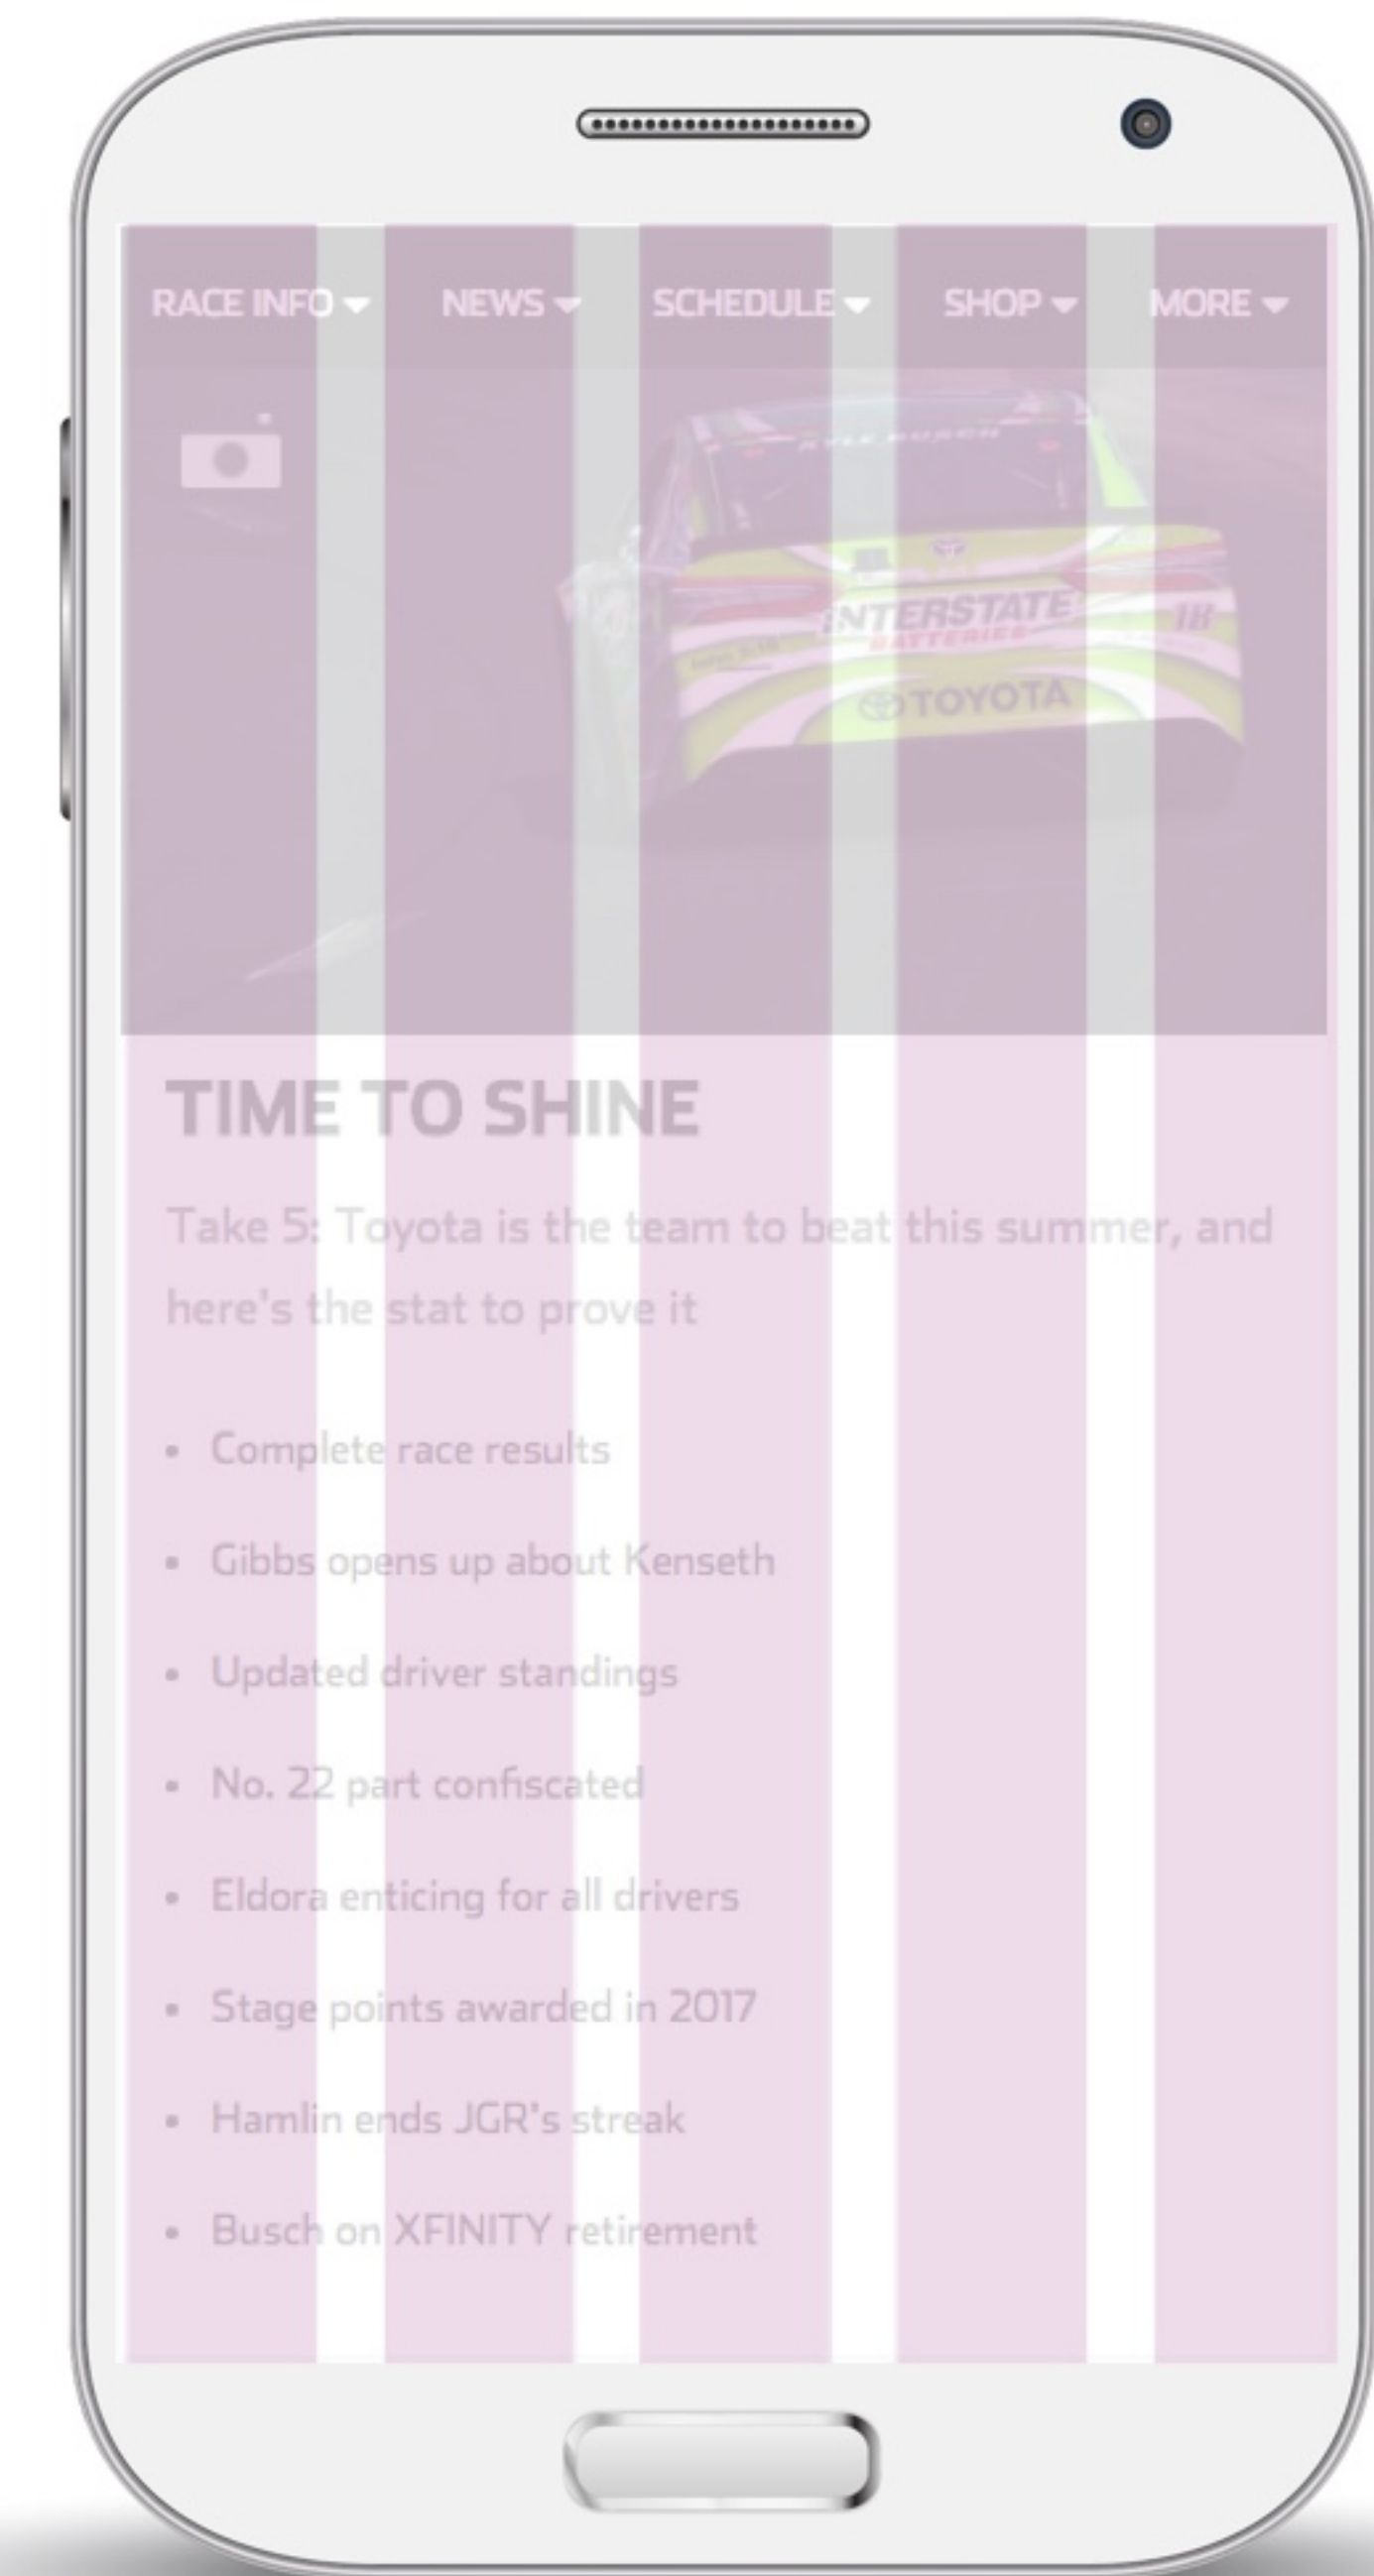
RACE INFO NEWS SCHEDULE SHOP MORE

INTERSTATE BATTERIES 18 TOYOTA

TIME TO SHINE

Take 5: Toyota is the team to beat this summer, and here's the stat to prove it

- Complete race results
- Gibbs opens up about Kenseth
- Updated driver standings
- No. 22 part confiscated
- Eldora enticing for all drivers
- Stage points awarded in 2017
- Hamlin ends JGR's streak
- Busch on XFINITY retirement